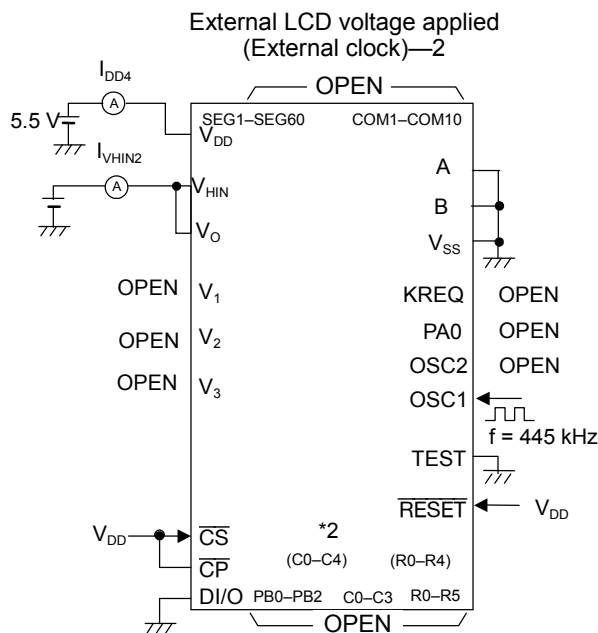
External LCD voltage applied
(External clock)—2

OPEN

$I_{DD4}$

A

5.5 V

SEG1–SEG60

COM1–COM10

$V_{DD}$

$I_{VHIN2}$

A

$V_{HIN}$

A

B

$V_O$

$V_{SS}$

OPEN $V_1$

KREQ OPEN

OPEN $V_2$

PA0 OPEN

OSC2 OPEN

OPEN $V_3$

OSC1

f = 445 kHz

TEST

$\overline{RESET}$

$V_{DD}$

$V_{DD}$

$\overline{CS}$

*2

(C0–C4)

(R0–R4)

$\overline{CP}$

DI/O

PB0–PB2

C0–C3

R0–R5

OPEN